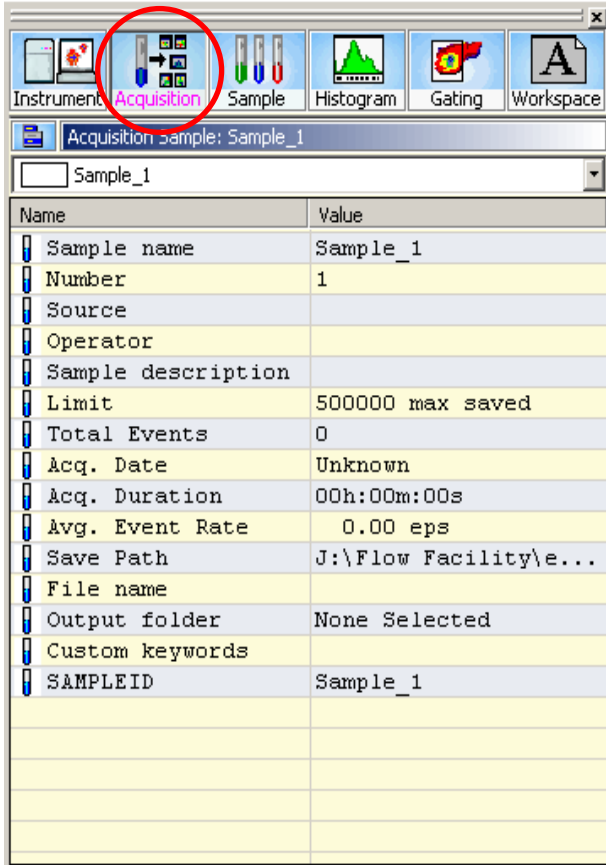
Instrument Acquisition Sample Histogram Gating Workspace

Acquisition Sample: Sample_1

Sample_1

| Name | Value |
|---|---|
| Sample name | Sample_1 |
| Number | 1 |
| Source | |
| Operator | |
| Sample description | |
| Limit | 500000 max saved |
| Total Events | 0 |
| Acq. Date | Unknown |
| Acq. Duration | 00h:00m:00s |
| Avg. Event Rate | 0.00 eps |
| Save Path | J:\Flow Facility\e... |
| File name | |
| Output folder | None Selected |
| Custom keywords | |
| SAMPLEID | Sample_1 |